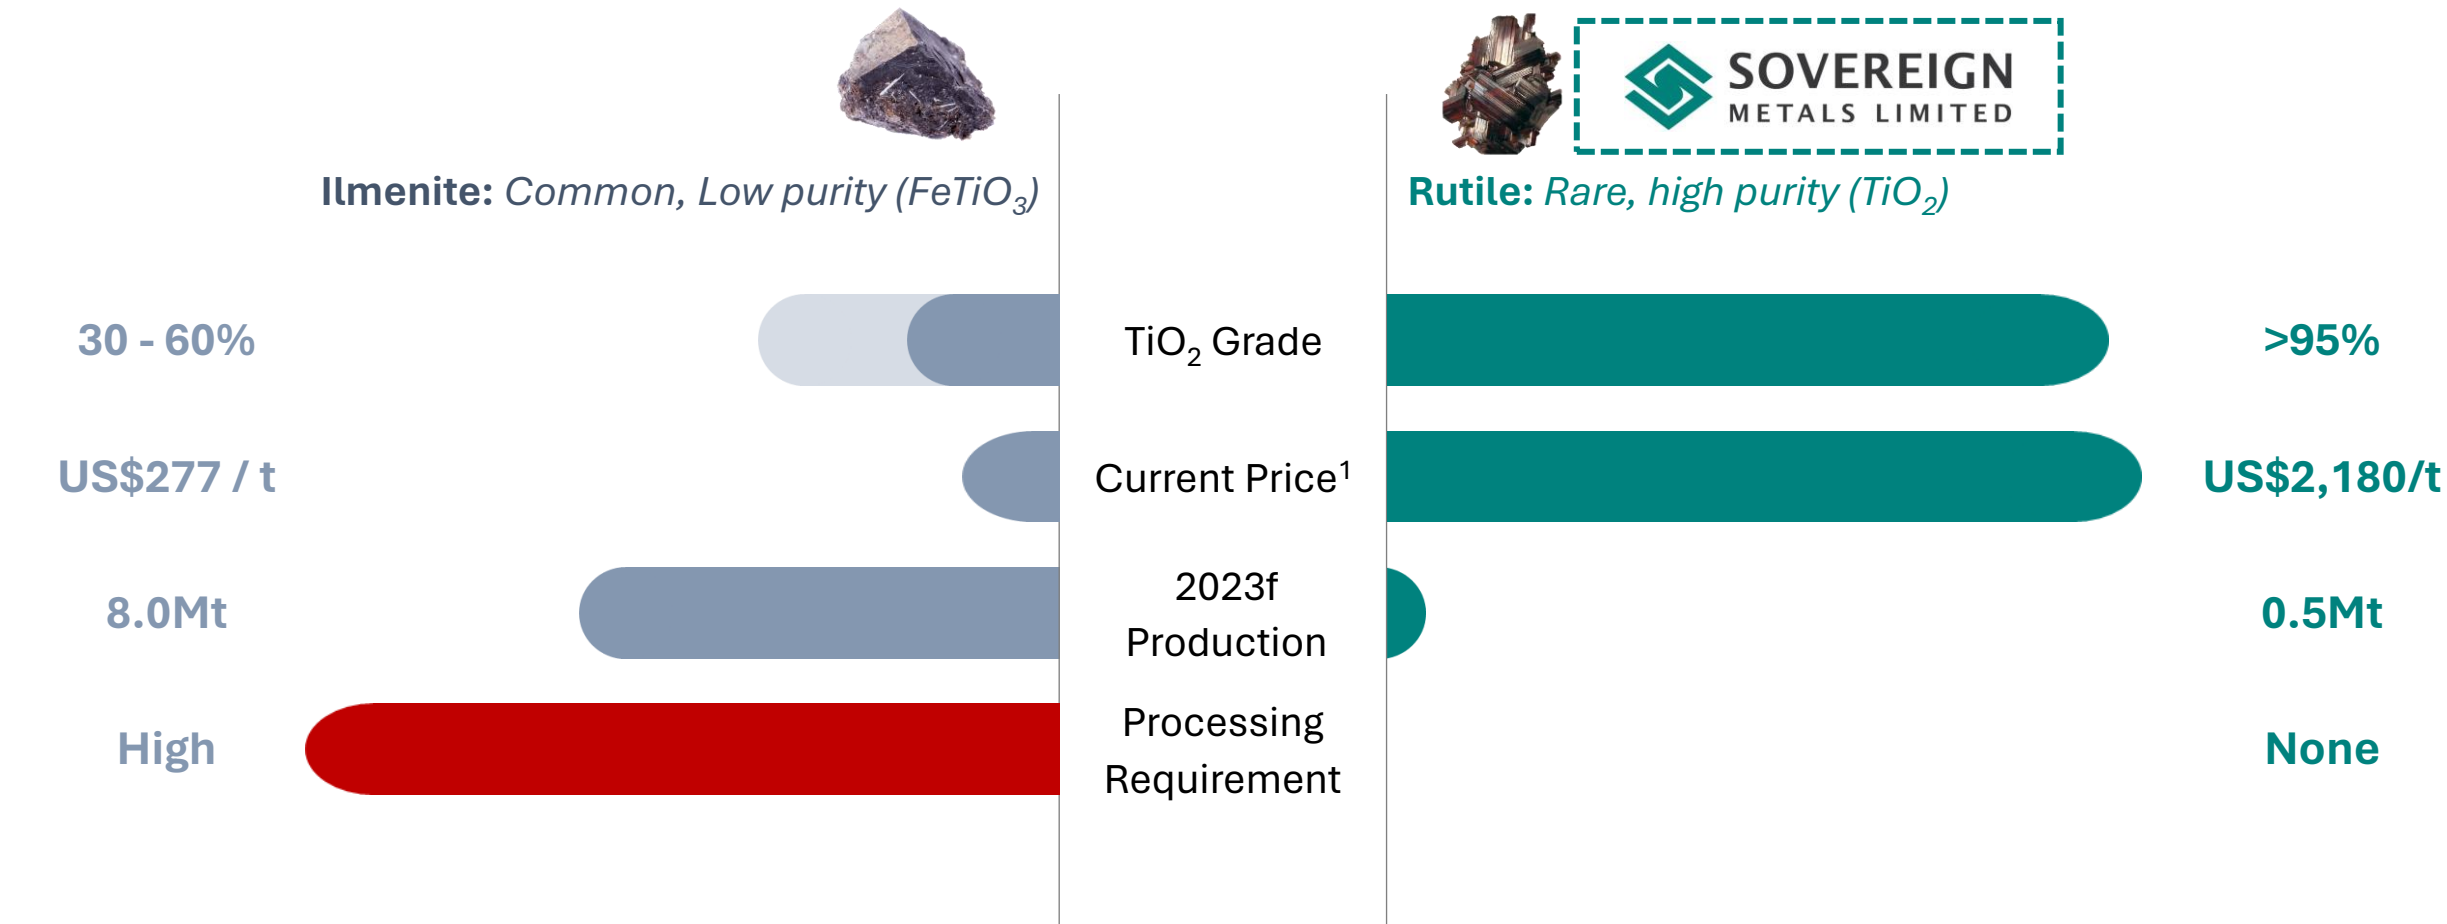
SOVEREIGN
METALS LIMITED

Ilmenite: Common, Low purity ($FeTiO_3$)

Rutile: Rare, high purity ($TiO_2$)

30 - 60%

$TiO_2$ Grade

>95%

US$277 / t

Current Price$^1$

US$2,180/t

8.0Mt

2023f Production

0.5Mt

High

Processing Requirement

None